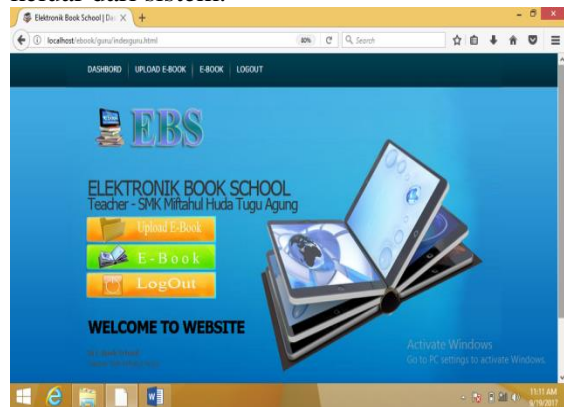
keluar dari sistem.

Elektronik Book School | Da

localhost/ebook/guru/indexguru.html

80%

Search

DASHBORD | UPLOAD E-BOOK | E-BOOK | LOGOUT

EBS

ELEKTRONIK BOOK SCHOOL
Teacher - SMK Miftahul Huda Tugu Agung

Upload E-Book

E-Book

LogOut

WELCOME TO WEBSITE

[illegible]

Activate Windows
Go to PC settings to activate Windows.

11:11 AM
9/19/2017